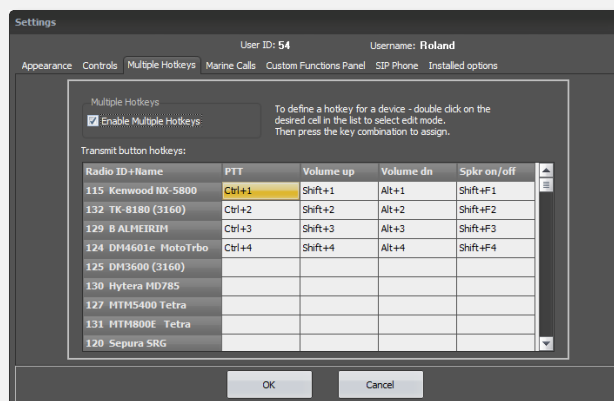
Settings

User ID: 54 Username: Roland

Appearance Controls Multiple Hotkeys Marine Calls Custom Functions Panel SIP Phone Installed options

Multiple Hotkeys
Enable Multiple Hotkeys

To define a hotkey for a device - double click on the desired cell in the list to select edit mode. Then press the key combination to assign.

Transmit button hotkeys:

| Radio ID+Name | PTT | Volume up | Volume dn | Spkr on/off |
|---|---|---|---|---|
| 115 Kenwood NX-5800 | Ctrl+1 | Shift+1 | Alt+1 | Shift+F1 |
| 132 TK-8180 (3160) | Ctrl+2 | Shift+2 | Alt+2 | Shift+F2 |
| 129 B ALMEIRIM | Ctrl+3 | Shift+3 | Alt+3 | Shift+F3 |
| 124 DM4601e MotoTrbo | Ctrl+4 | Shift+4 | Alt+4 | Shift+F4 |
| 125 DM3600 (3160) | | | | |
| 130 Hytera MD785 | | | | |
| 127 MTM5400 Tetra | | | | |
| 131 MTM800E Tetra | | | | |
| 120 Sepura SRG | | | | |

OK Cancel